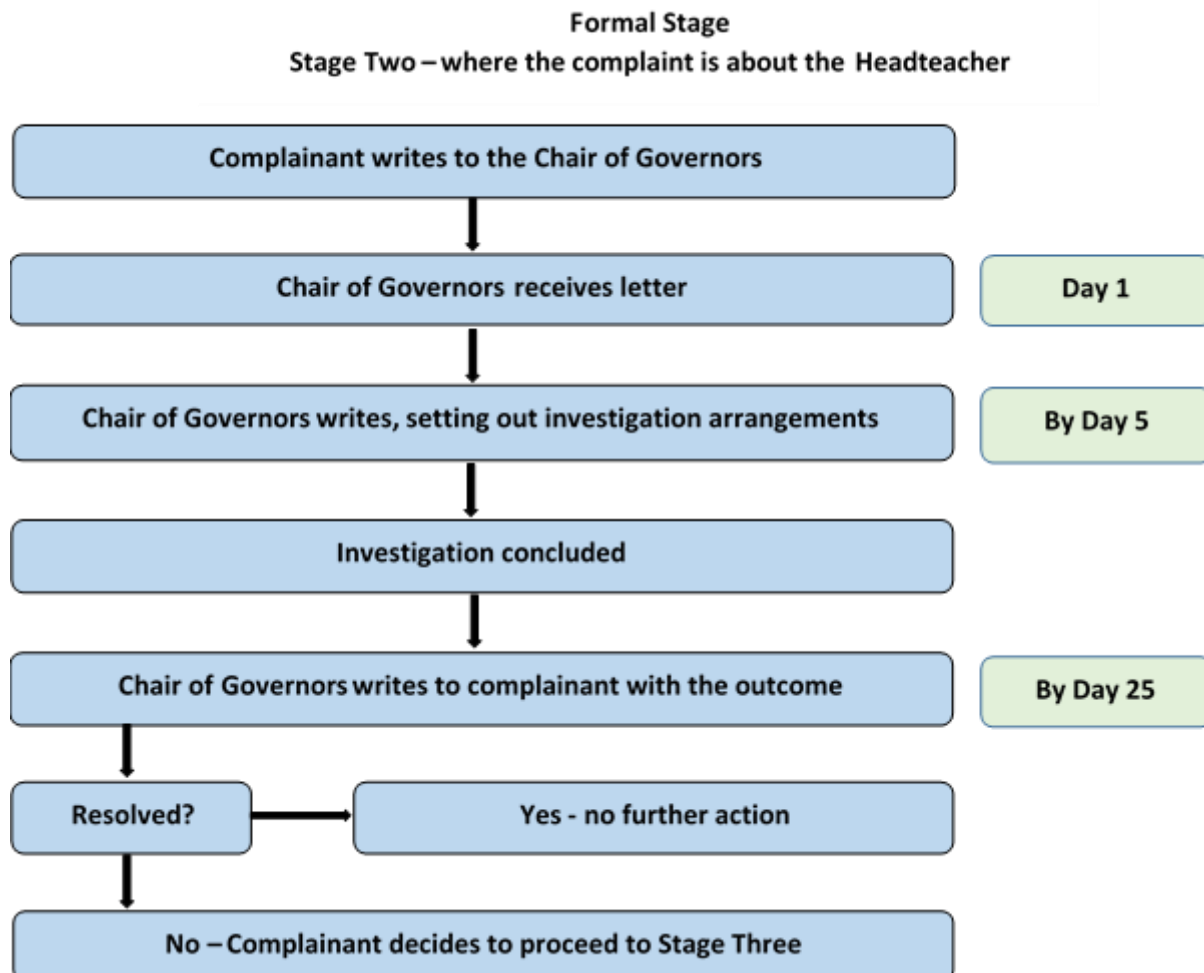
Formal Stage
Stage Two – where the complaint is about the Headteacher

Complainant writes to the Chair of Governors

Chair of Governors receives letter

Day 1

Chair of Governors writes, setting out investigation arrangements

By Day 5

Investigation concluded

Chair of Governors writes to complainant with the outcome

By Day 25

Resolved?

Yes - no further action

No – Complainant decides to proceed to Stage Three